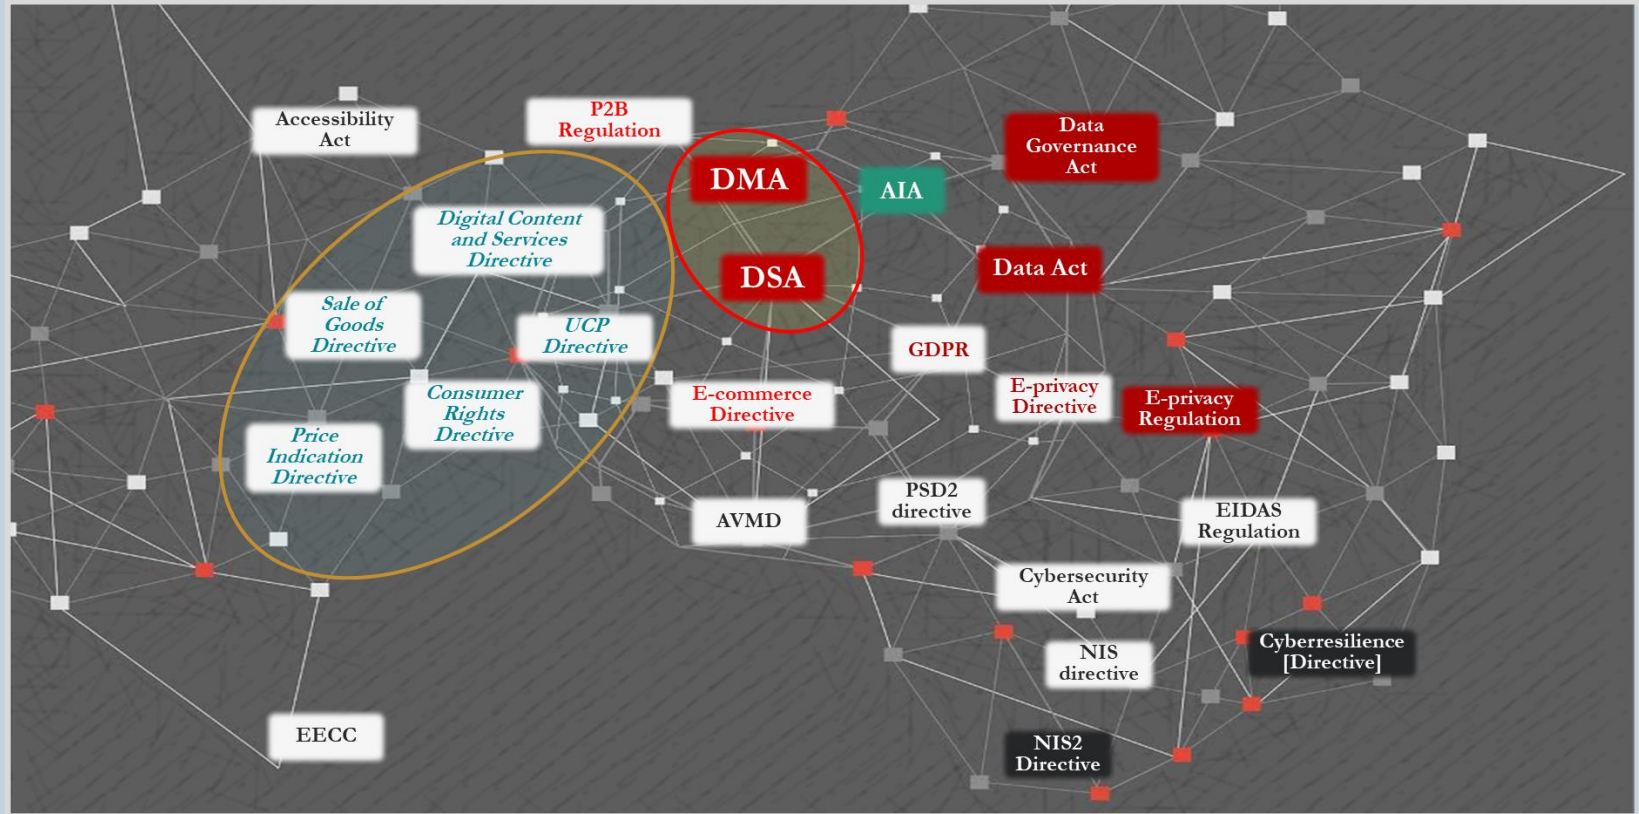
Accessibility Act

P2B Regulation

DMA

AIA

Data Governance Act

Digital Content and Services Directive

DSA

Data Act

Sale of Goods Directive

UCP Directive

GDPR

Consumer Rights Directive

E-commerce Directive

E-privacy Directive

E-privacy Regulation

Price Indication Directive

PSD2 directive

AVMD

EIDAS Regulation

Cybersecurity Act

NIS directive

Cyberresilience [Directive]

EECC

NIS2 Directive